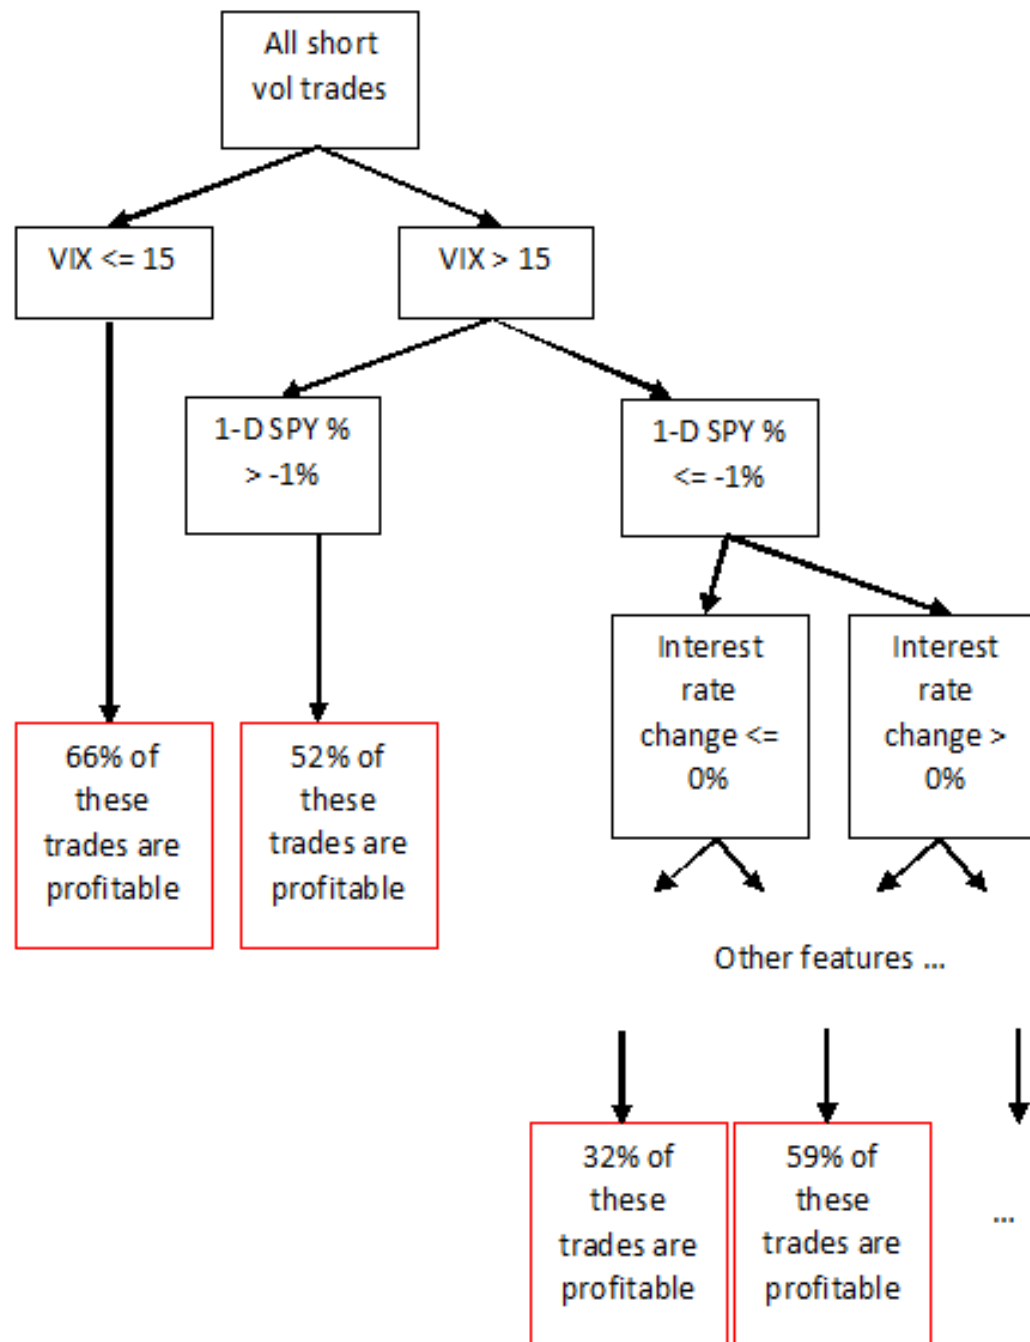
All short vol trades

VIX <= 15

VIX > 15

1-D SPY % > -1%

1-D SPY % <= -1%

Interest rate change <= 0%

Interest rate change > 0%

66% of these trades are profitable

52% of these trades are profitable

Other features ...

32% of these trades are profitable

59% of these trades are profitable

...